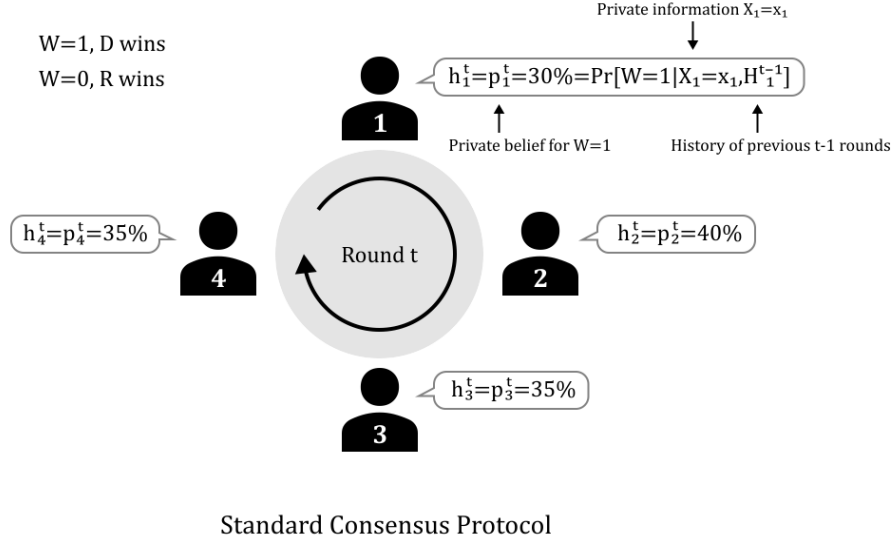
W=1, D wins
W=0, R wins

Private information $X_1=x_1$

$h_1^t=p_1^t=30\%=Pr[W=1|X_1=x_1,H_1^{t-1}]$

1

Private belief for W=1

History of previous t-1 rounds

$h_4^t=p_4^t=35\%$

4

Round t

$h_2^t=p_2^t=40\%$

2

$h_3^t=p_3^t=35\%$

3

Standard Consensus Protocol